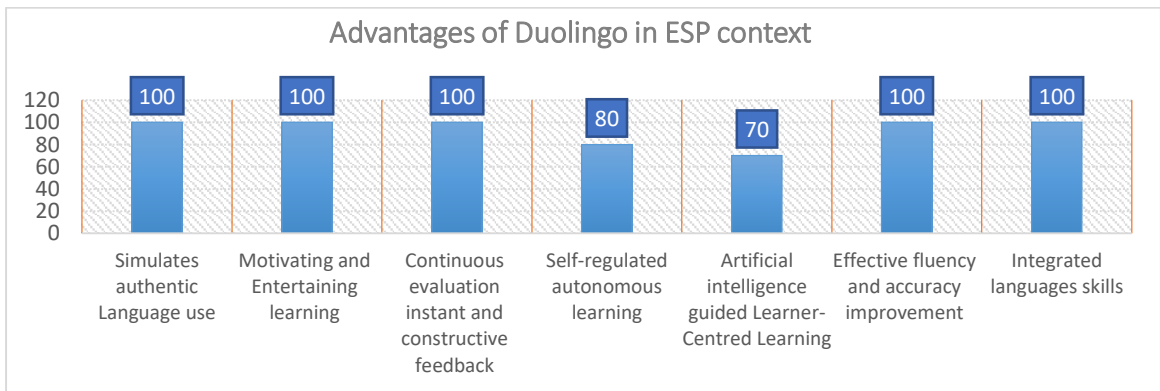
Advantages of Duolingo in ESP context

120
100
80
60
40
20
0

100
100
100
80
70
100
100

Simulates authentic Language use

Motivating and Entertaining learning

Continuous evaluation instant and constructive feedback

Self-regulated autonomous learning

Artificial intelligence guided Learner-Centred Learning

Effective fluency and accuracy improvement

Integrated languages skills